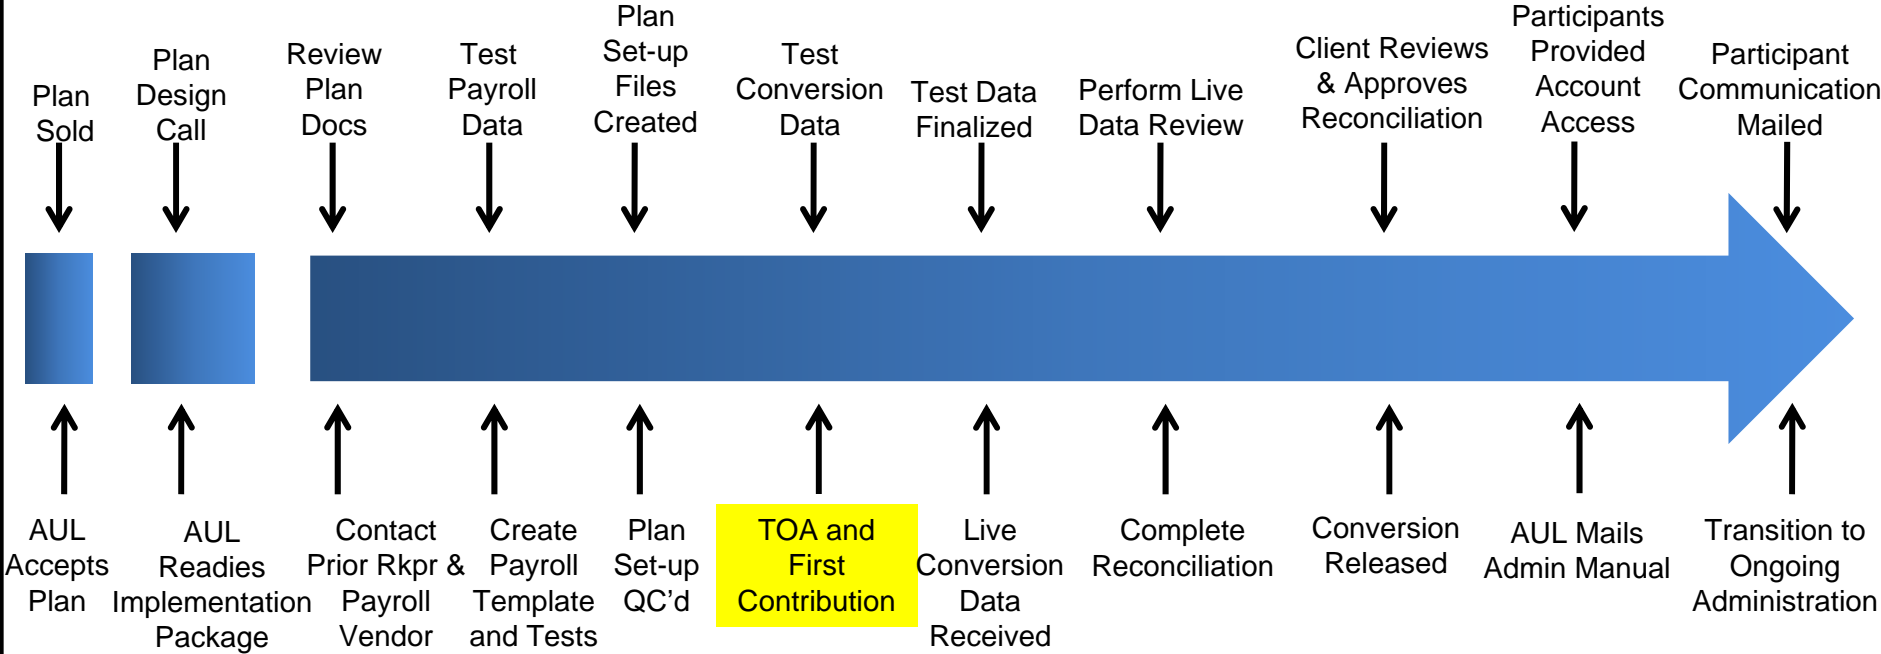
Plan Sold

Plan Design Call

Review Plan Docs

Test Payroll Data

Plan Set-up Files Created

Test Conversion Data

Test Data Finalized

Perform Live Data Review

Client Reviews & Approves Reconciliation

Participants Provided Account Access

Participant Communication Mailed

AUL Accepts Plan

AUL Readies Implementation Package

Contact Prior Rkpr & Payroll Vendor

Create Payroll Template and Tests

Plan Set-up QC'd

TOA and First Contribution

Live Conversion Data Received

Complete Reconciliation

Conversion Released

AUL Mails Admin Manual

Transition to Ongoing Administration